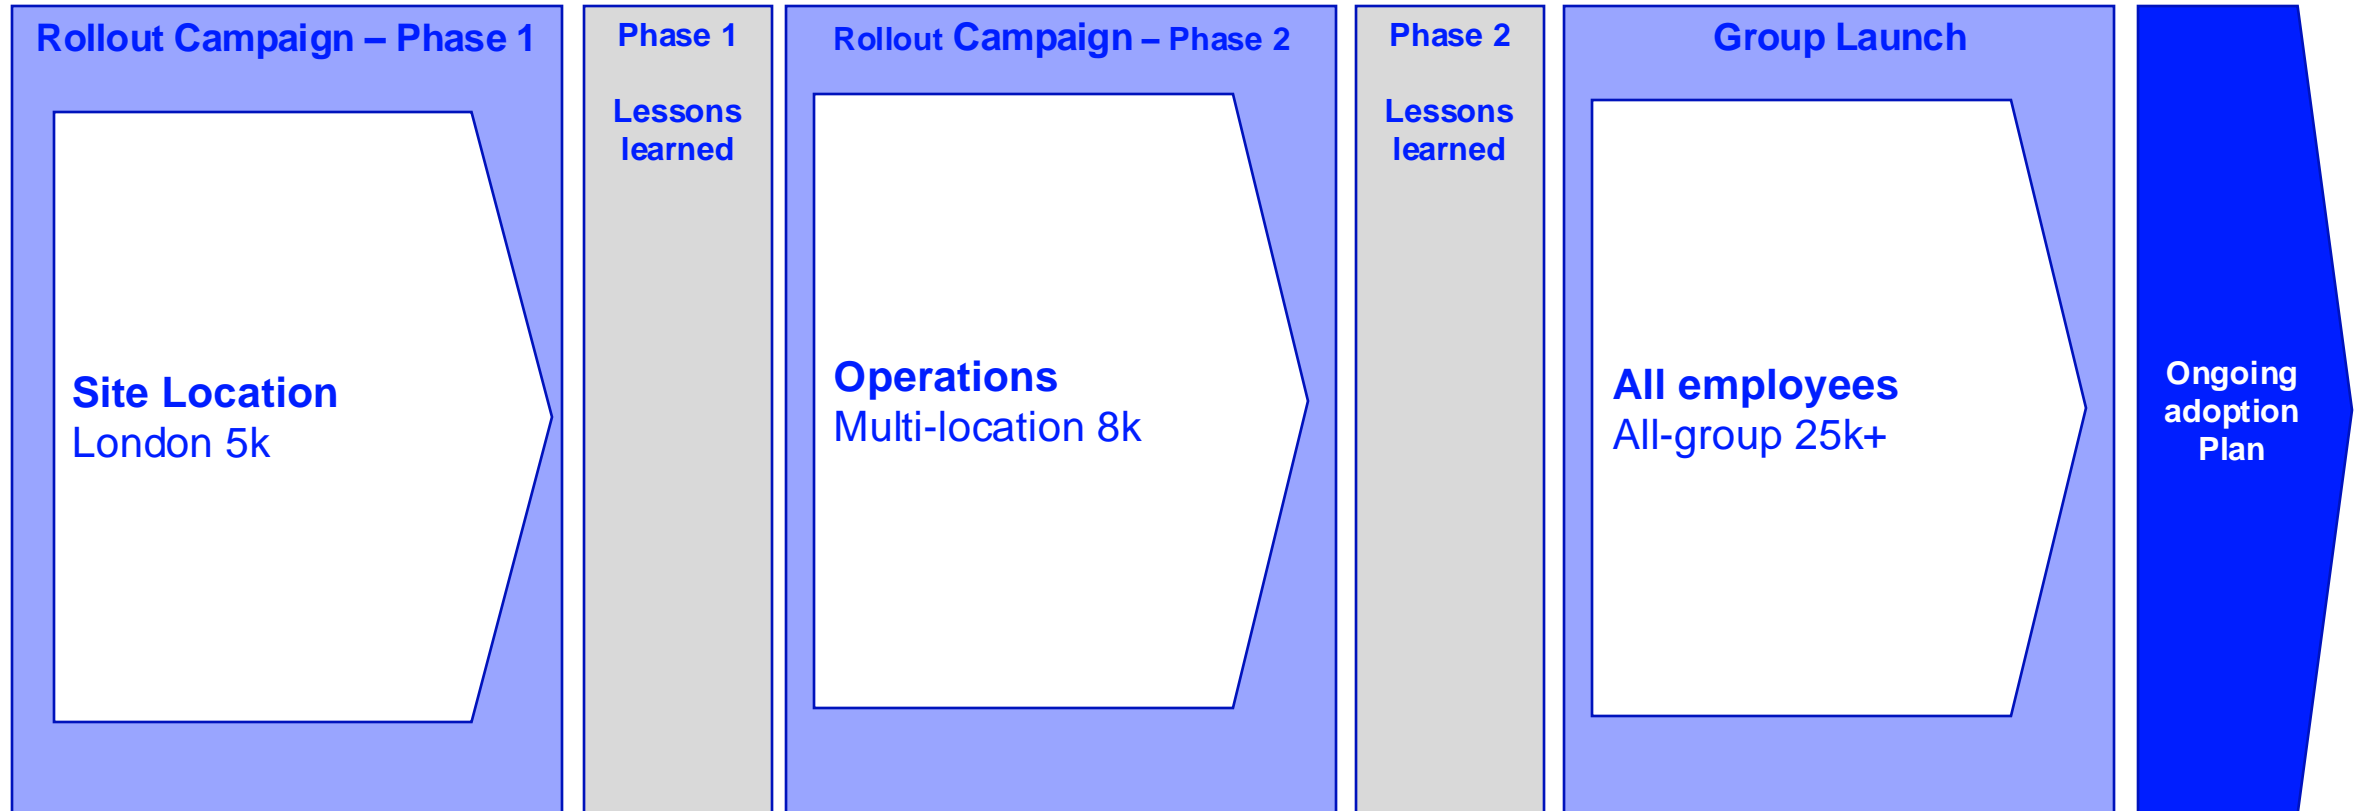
Rollout Campaign – Phase 1

Site Location
London 5k

Phase 1

Lessons learned

Rollout Campaign – Phase 2

Operations
Multi-location 8k

Phase 2

Lessons learned

Group Launch

All employees
All-group 25k+

Ongoing adoption Plan